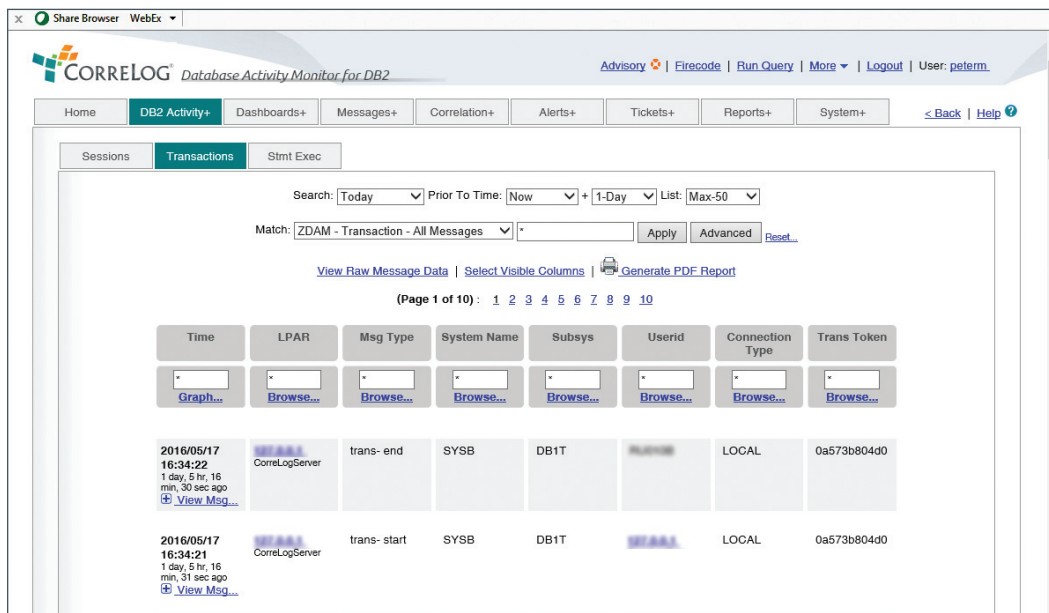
x Share Browser WebEx ▾

CORRELOG Database Activity Monitor for DB2

Advisory | Firecode | Run Query | More ▾ | Logout | User: peterm

Home | DB2 Activity+ | Dashboards+ | Messages+ | Correlation+ | Alerts+ | Tickets+ | Reports+ | System+

< Back | Help

Sessions | Transactions | Stmt Exec

Search: Today Prior To Time: Now + 1-Day List: Max-50

Match: ZDAM - Transaction - All Messages * Apply Advanced Reset...

View Raw Message Data | Select Visible Columns | Generate PDF Report

(Page 1 of 10) : 1 2 3 4 5 6 7 8 9 10

| Time | LPAR | Msg Type | System Name | Subsys | Userid | Connection Type | Trans Token |
|---|---|---|---|---|---|---|---|
| * Graph... | * Browse... | * Browse... | * Browse... | * Browse... | * Browse... | * Browse... | * Browse... |
| 2016/05/17 16:34:22 1 day, 5 hr, 16 min, 30 sec ago View Msg... | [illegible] CorreLogServer | trans- end | SYSB | DB1T | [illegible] | LOCAL | 0a573b804d0 |
| 2016/05/17 16:34:21 1 day, 5 hr, 16 min, 31 sec ago View Msg... | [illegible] CorreLogServer | trans- start | SYSB | DB1T | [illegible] | LOCAL | 0a573b804d0 |